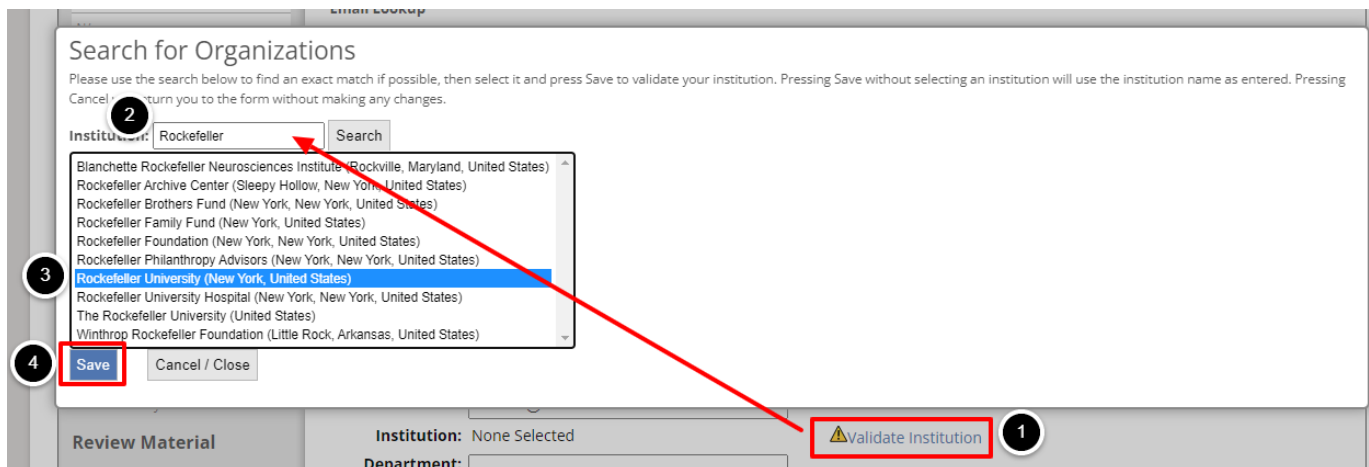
Email Lookup

Search for Organizations

Please use the search below to find an exact match if possible, then select it and press Save to validate your institution. Pressing Save without selecting an institution will use the institution name as entered. Pressing Cancel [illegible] return you to the form without making any changes.

2

Institution: Rockefeller Search

Blanchette Rockefeller Neurosciences Institute (Rockville, Maryland, United States)
Rockefeller Archive Center (Sleepy Hollow, New York, United States)
Rockefeller Brothers Fund (New York, New York, United States)
Rockefeller Family Fund (New York, United States)
Rockefeller Foundation (New York, New York, United States)
Rockefeller Philanthropy Advisors (New York, New York, United States)
Rockefeller University (New York, United States)
Rockefeller University Hospital (New York, New York, United States)
The Rockefeller University (United States)
Winthrop Rockefeller Foundation (Little Rock, Arkansas, United States)

3

4

Save Cancel / Close

Review Material

Institution: None Selected

Validate Institution

1

Department: